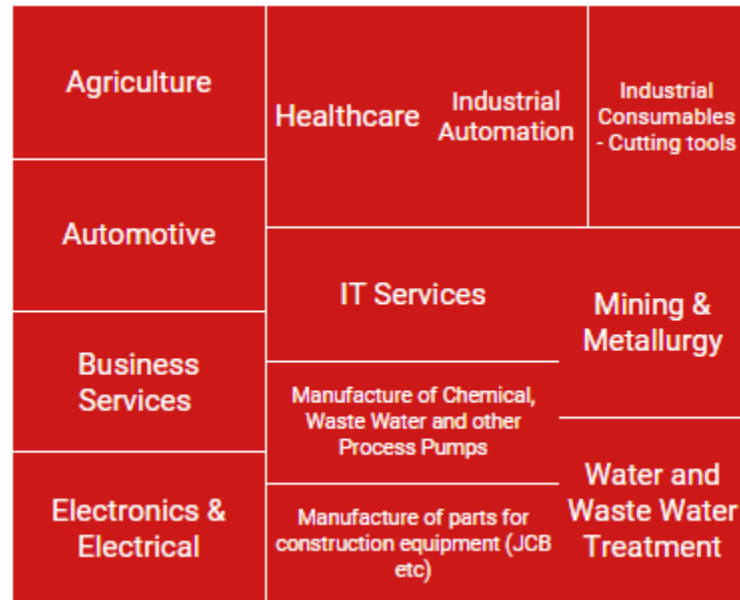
Agriculture

Automotive

Business Services

Electronics & Electrical

Healthcare

Industrial Automation

Industrial Consumables - Cutting tools

IT Services

Mining & Metallurgy

Manufacture of Chemical, Waste Water and other Process Pumps

Water and Waste Water Treatment

Manufacture of parts for construction equipment (JCB etc)